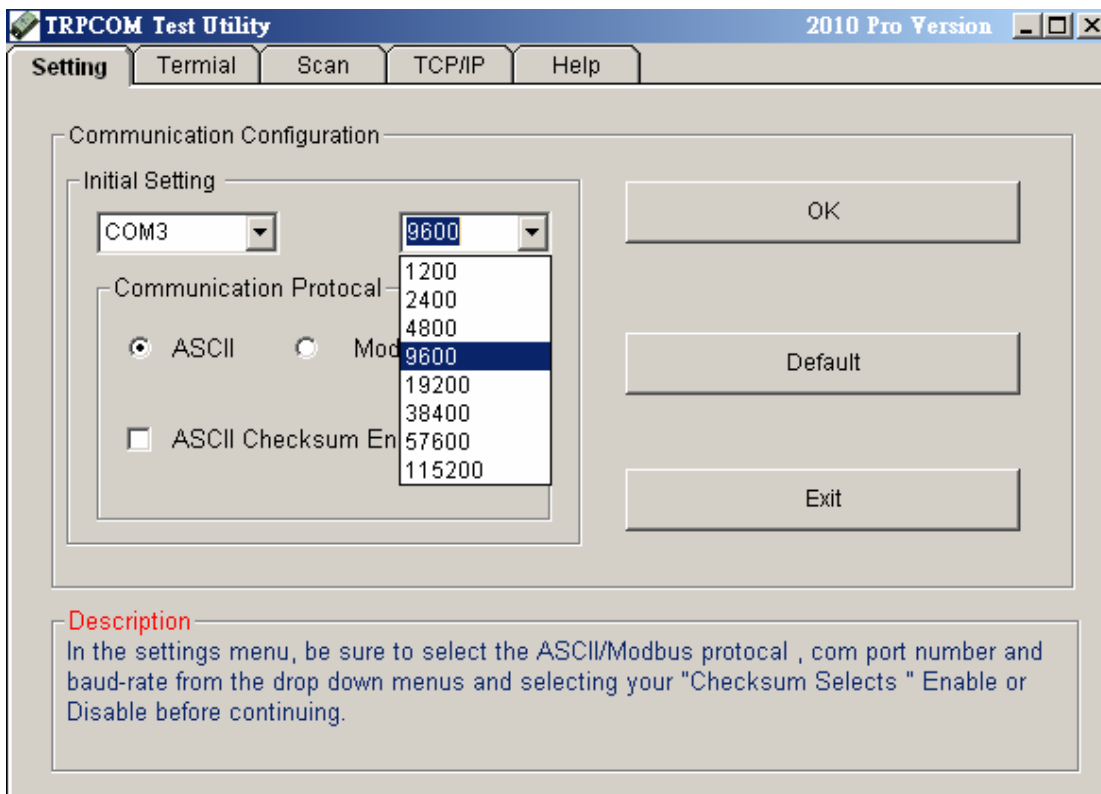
TRPCOM Test Utility

2010 Pro Version

Setting

Termial

Scan

TCP/IP

Help

Communication Configuration

Initial Setting

COM3

9600

1200
2400
4800
9600
19200
38400
57600
115200

Communication Protocal

ASCII

Mod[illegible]

ASCII Checksum En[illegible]

OK

Default

Exit

Description

In the settings menu, be sure to select the ASCII/Modbus protocal , com port number and baud-rate from the drop down menus and selecting your "Checksum Selects " Enable or Disable before continuing.